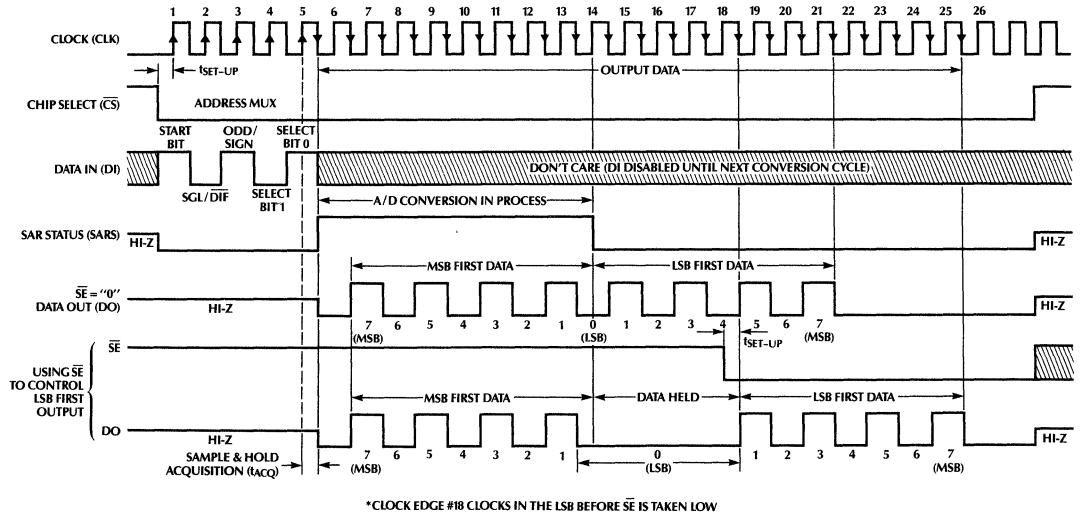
1 2 3 4 5 6 7 8 9 10 11 12 13 14 15 16 17 18 19 20 21 22 23 24 25 26

CLOCK (CLK)

$t_{SET-UP}$

OUTPUT DATA

CHIP SELECT ($\overline{CS}$)

ADDRESS MUX

START BIT

ODD/ SIGN

SELECT BIT 0

DATA IN (DI)

DON'T CARE (DI DISABLED UNTIL NEXT CONVERSION CYCLE)

SGL/$\overline{DIF}$

SELECT BIT 1

A/D CONVERSION IN PROCESS

SAR STATUS (SARS)

HI-Z

HI-Z

MSB FIRST DATA

LSB FIRST DATA

$\overline{SE}$ = "0" DATA OUT (DO)

HI-Z

HI-Z

7 (MSB) 6 5 4 3 2 1 0 (LSB) 1 2 3 4 5 6 7 (MSB)

$t_{SET-UP}$

USING $\overline{SE}$ TO CONTROL LSB FIRST OUTPUT

$\overline{SE}$

MSB FIRST DATA

DATA HELD

LSB FIRST DATA

DO

HI-Z

HI-Z

SAMPLE & HOLD ACQUISITION ($t_{ACQ}$)

7 (MSB) 6 5 4 3 2 1 0 (LSB) 1 2 3 4 5 6 7 (MSB)

*CLOCK EDGE #18 CLOCKS IN THE LSB BEFORE $\overline{SE}$ IS TAKEN LOW